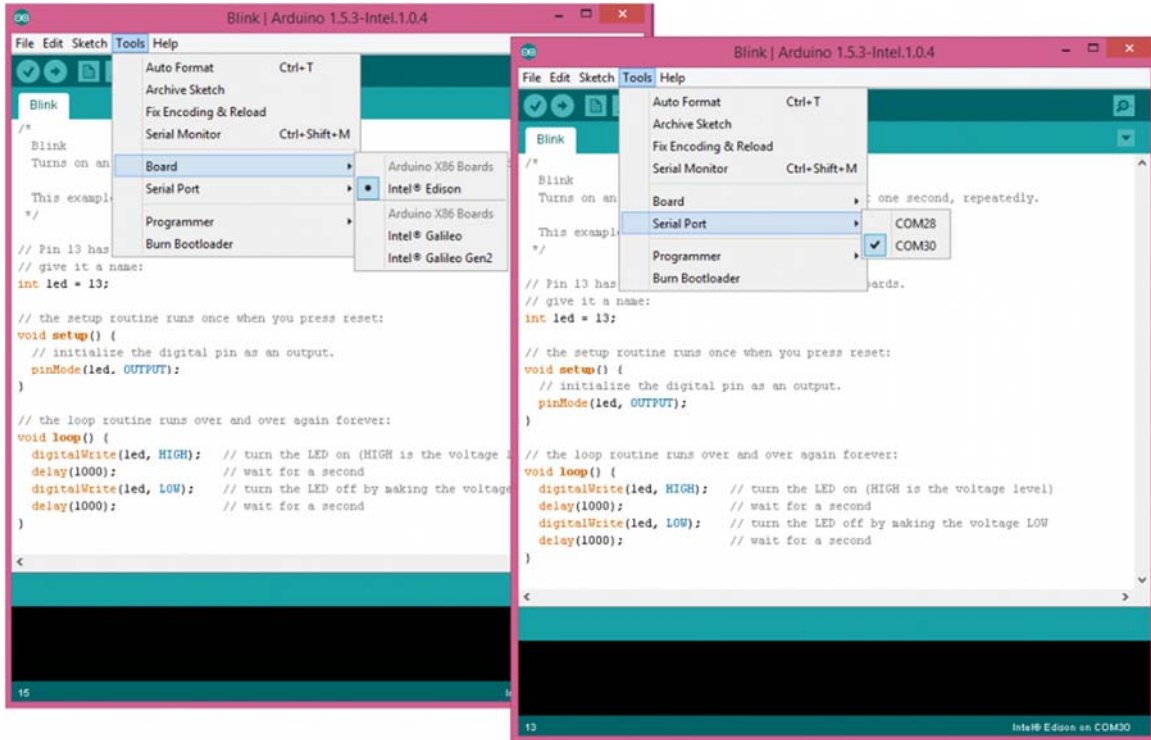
Blink | Arduino 1.5.3-Intel.1.0.4

File Edit Sketch Tools Help

Blink

Auto Format Ctrl+T
Archive Sketch
Fix Encoding & Reload
Serial Monitor Ctrl+Shift+M
Board
Serial Port
Programmer
Burn Bootloader

Arduino X86 Boards
Intel® Edison
Arduino X86 Boards
Intel® Galileo
Intel® Galileo Gen2

/*
Blink
Turns on an
This exampl
*/

// Pin 13 has
// give it a name:
int led = 13;

// the setup routine runs once when you press reset:
void setup() {
// initialize the digital pin as an output.
pinMode(led, OUTPUT);
}

// the loop routine runs over and over again forever:
void loop() {
digitalWrite(led, HIGH); // turn the LED on (HIGH is the voltage l
delay(1000); // wait for a second
digitalWrite(led, LOW); // turn the LED off by making the voltage
delay(1000); // wait for a second
}

15

Blink | Arduino 1.5.3-Intel.1.0.4

File Edit Sketch Tools Help

Blink

Auto Format Ctrl+T
Archive Sketch
Fix Encoding & Reload
Serial Monitor Ctrl+Shift+M
Board
Serial Port
Programmer
Burn Bootloader

COM28
COM30

/*
Blink
Turns on an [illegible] one second, repeatedly.
This exampl
*/

// Pin 13 has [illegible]oards.
// give it a name:
int led = 13;

// the setup routine runs once when you press reset:
void setup() {
// initialize the digital pin as an output.
pinMode(led, OUTPUT);
}

// the loop routine runs over and over again forever:
void loop() {
digitalWrite(led, HIGH); // turn the LED on (HIGH is the voltage level)
delay(1000); // wait for a second
digitalWrite(led, LOW); // turn the LED off by making the voltage LOW
delay(1000); // wait for a second
}

13
Intel® Edison on COM30